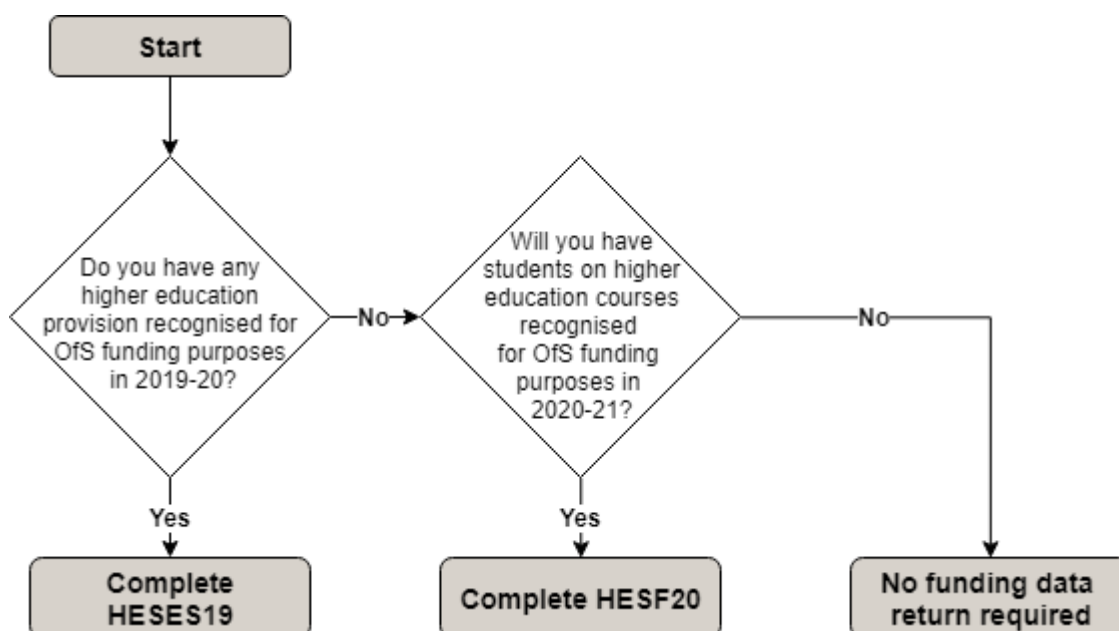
Start

Do you have any higher education provision recognised for OfS funding purposes in 2019-20?

No

Will you have students on higher education courses recognised for OfS funding purposes in 2020-21?

No

Yes

Complete HESES19

Yes

Complete HESF20

No funding data return required